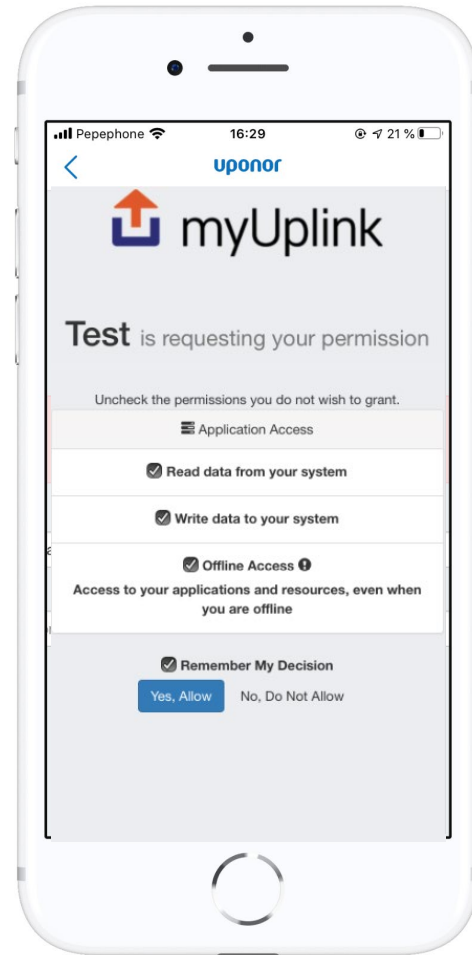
Pepephone 16:29 21 %

<

uponor

myUplink

Test is requesting your permission

Uncheck the permissions you do not wish to grant.

Application Access

Read data from your system

Write data to your system

Offline Access

Access to your applications and resources, even when you are offline

Remember My Decision

Yes, Allow

No, Do Not Allow